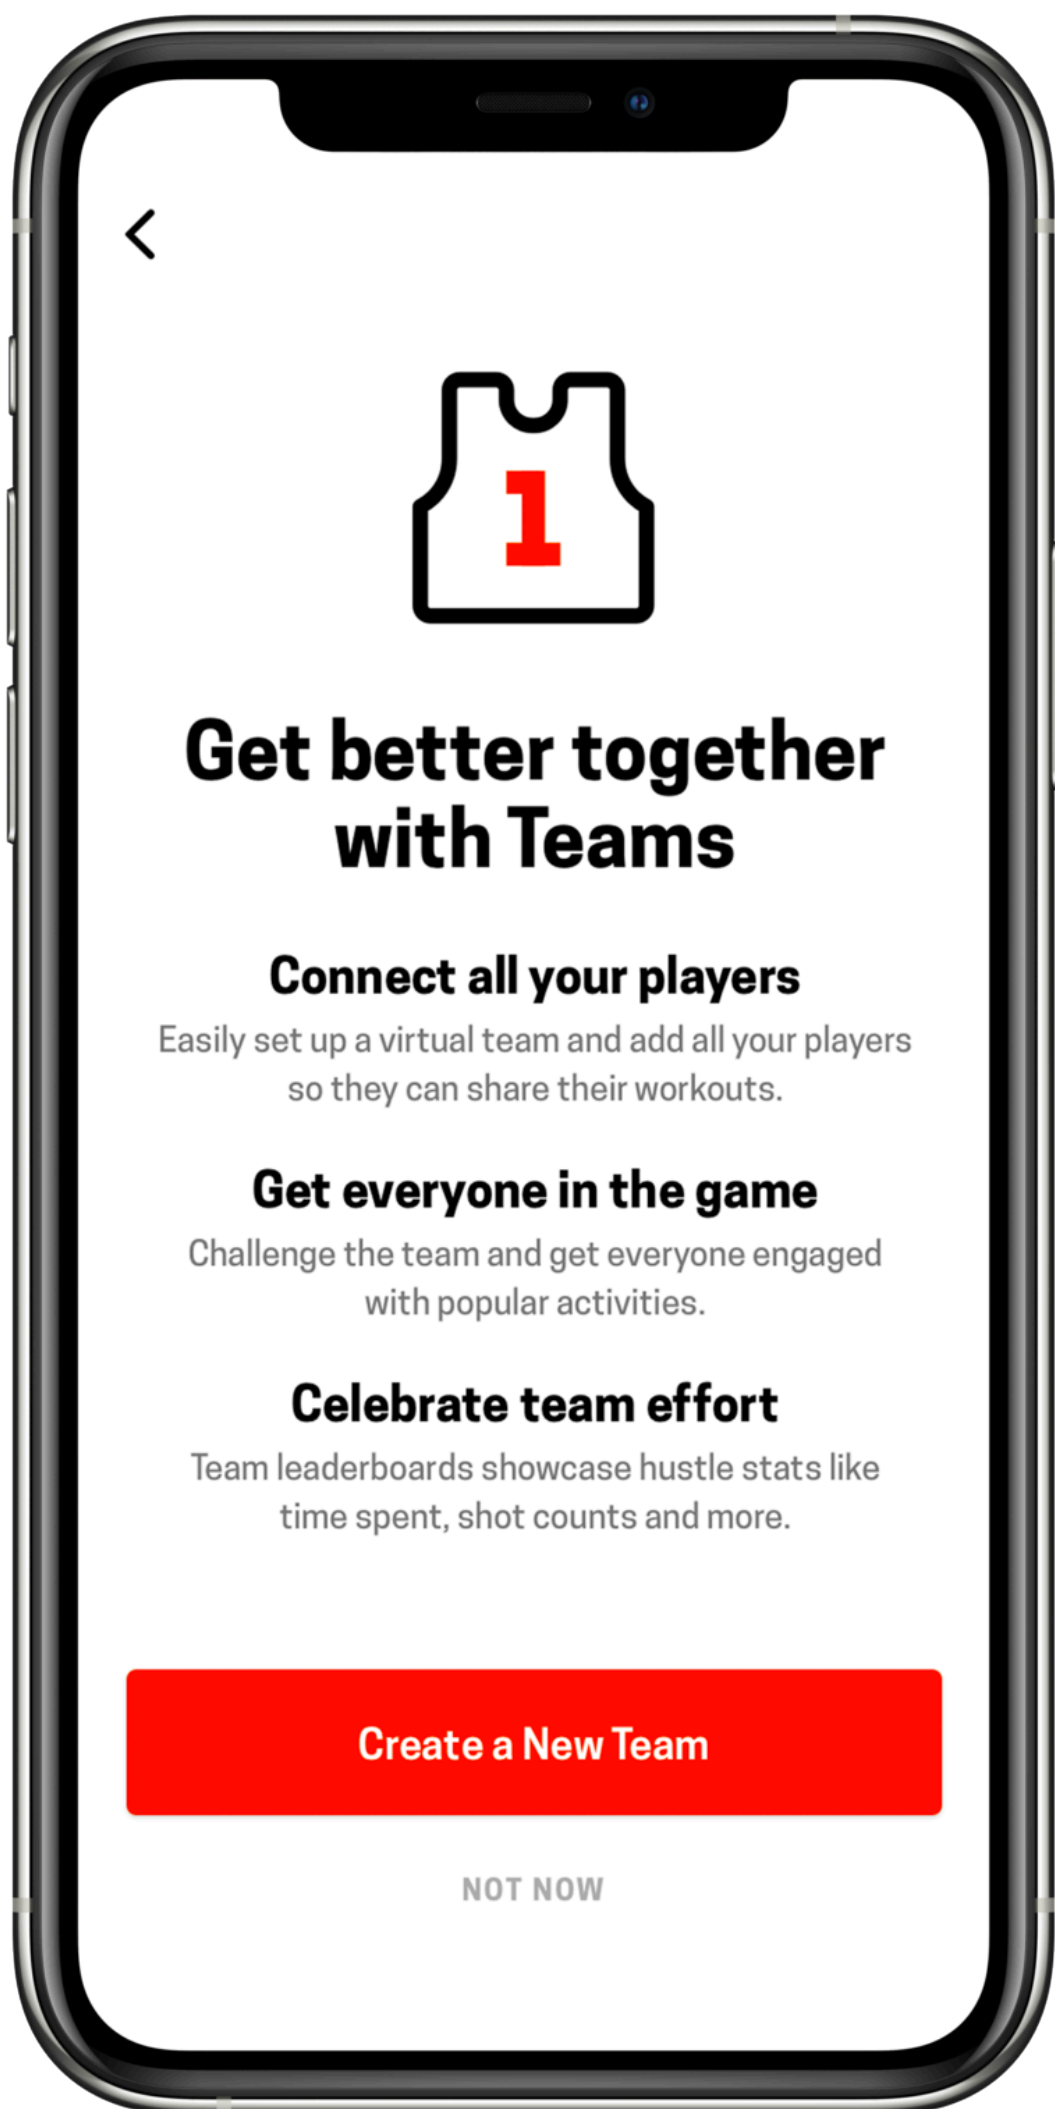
1

Get better together with Teams

Connect all your players
Easily set up a virtual team and add all your players so they can share their workouts.

Get everyone in the game
Challenge the team and get everyone engaged with popular activities.

Celebrate team effort
Team leaderboards showcase hustle stats like time spent, shot counts and more.

Create a New Team

NOT NOW